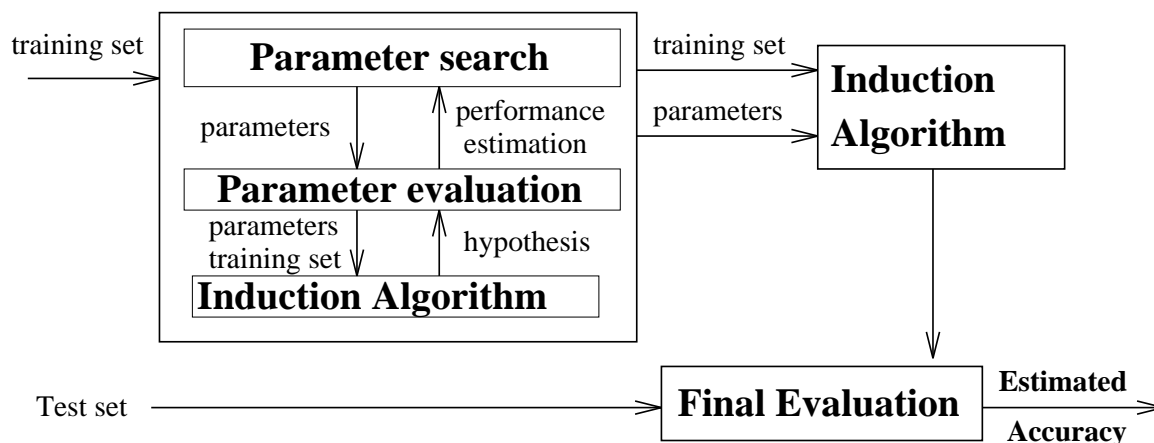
training set

Parameter search

parameters

performance estimation

Parameter evaluation

parameters training set

hypothesis

Induction Algorithm

training set

parameters

Induction Algorithm

Test set

Final Evaluation

Estimated Accuracy